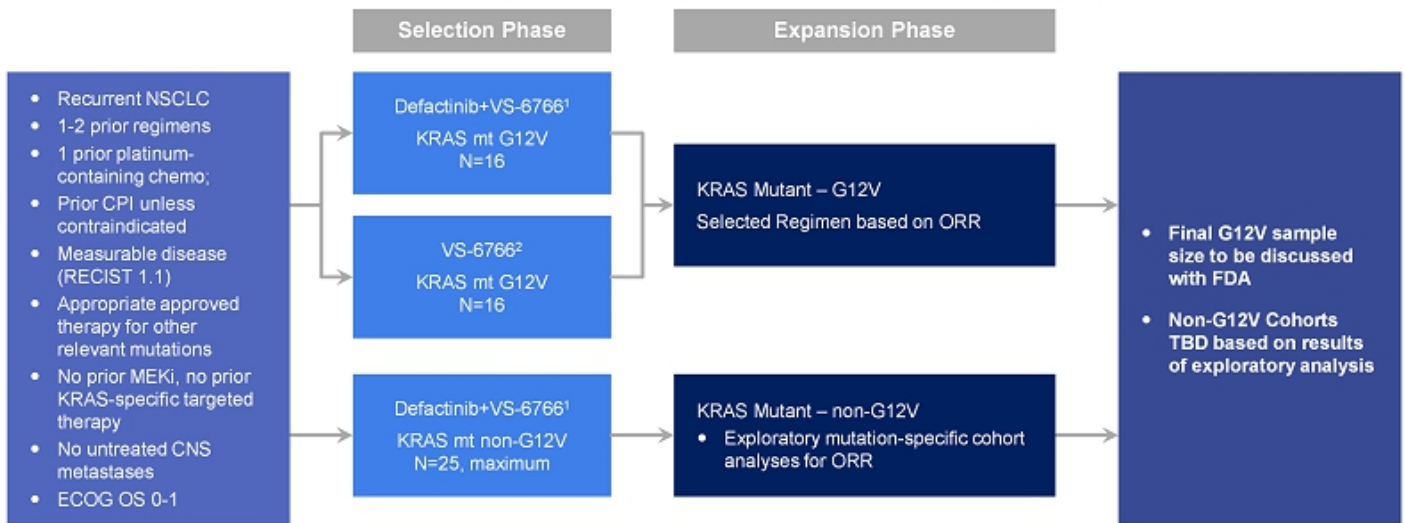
Selection Phase

Expansion Phase

- Recurrent NSCLC
- 1-2 prior regimens
- 1 prior platinum-containing chemo;
- Prior CPI unless contraindicated
- Measurable disease (RECIST 1.1)
- Appropriate approved therapy for other relevant mutations
- No prior MEKi, no prior KRAS-specific targeted therapy
- No untreated CNS metastases
- ECOG OS 0-1

Defactinib+VS-6766$^1$
KRAS mt G12V
N=16

VS-6766$^2$
KRAS mt G12V
N=16

Defactinib+VS-6766$^1$
KRAS mt non-G12V
N=25, maximum

KRAS Mutant – G12V
Selected Regimen based on ORR

KRAS Mutant – non-G12V
- Exploratory mutation-specific cohort analyses for ORR

- Final G12V sample size to be discussed with FDA
- Non-G12V Cohorts TBD based on results of exploratory analysis